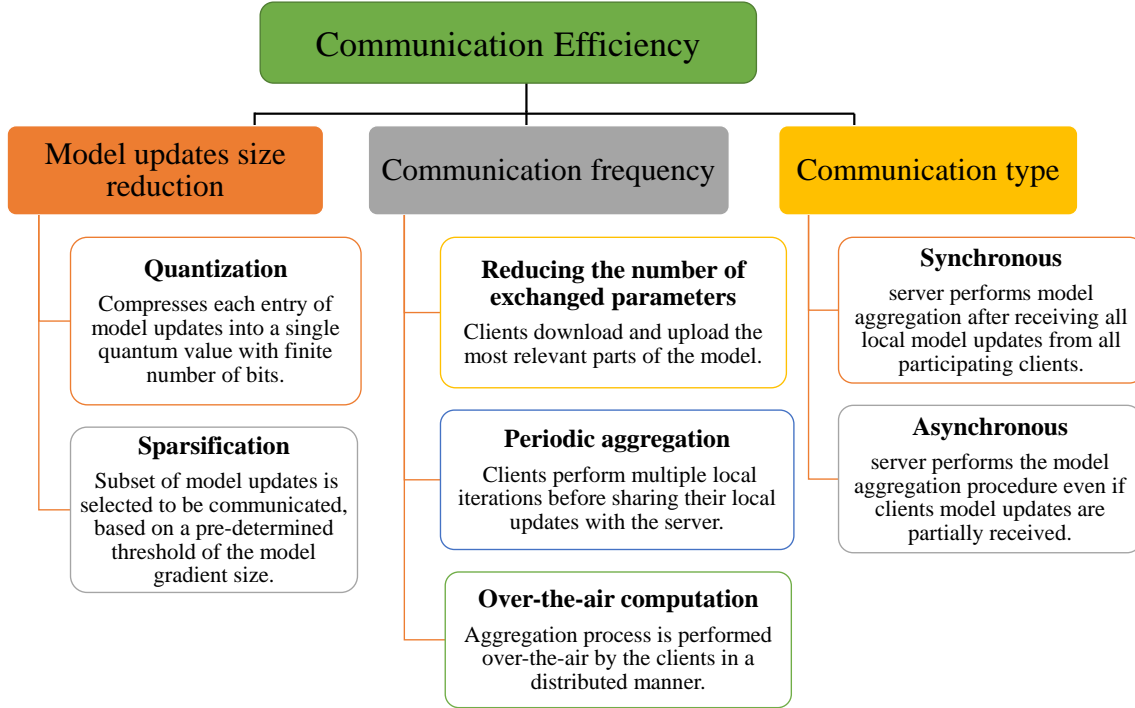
Communication Efficiency

Model updates size reduction

Quantization
Compresses each entry of model updates into a single quantum value with finite number of bits.

Sparsification
Subset of model updates is selected to be communicated, based on a pre-determined threshold of the model gradient size.

Communication frequency

Reducing the number of exchanged parameters
Clients download and upload the most relevant parts of the model.

Periodic aggregation
Clients perform multiple local iterations before sharing their local updates with the server.

Over-the-air computation
Aggregation process is performed over-the-air by the clients in a distributed manner.

Communication type

Synchronous
server performs model aggregation after receiving all local model updates from all participating clients.

Asynchronous
server performs the model aggregation procedure even if clients model updates are partially received.